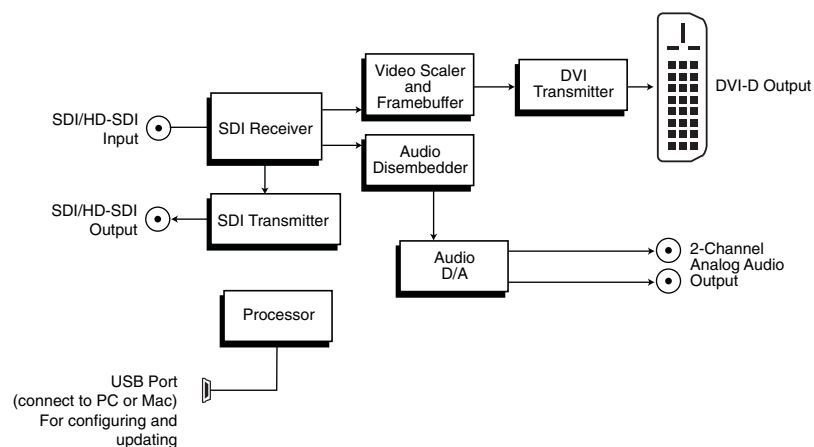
Video Scaler and Framebuffer

DVI Transmitter

DVI-D Output

SDI/HD-SDI Input

SDI Receiver

Audio Disembedder

SDI/HD-SDI Output

SDI Transmitter

Audio D/A

2-Channel Analog Audio Output

Processor

USB Port (connect to PC or Mac) For configuring and updating